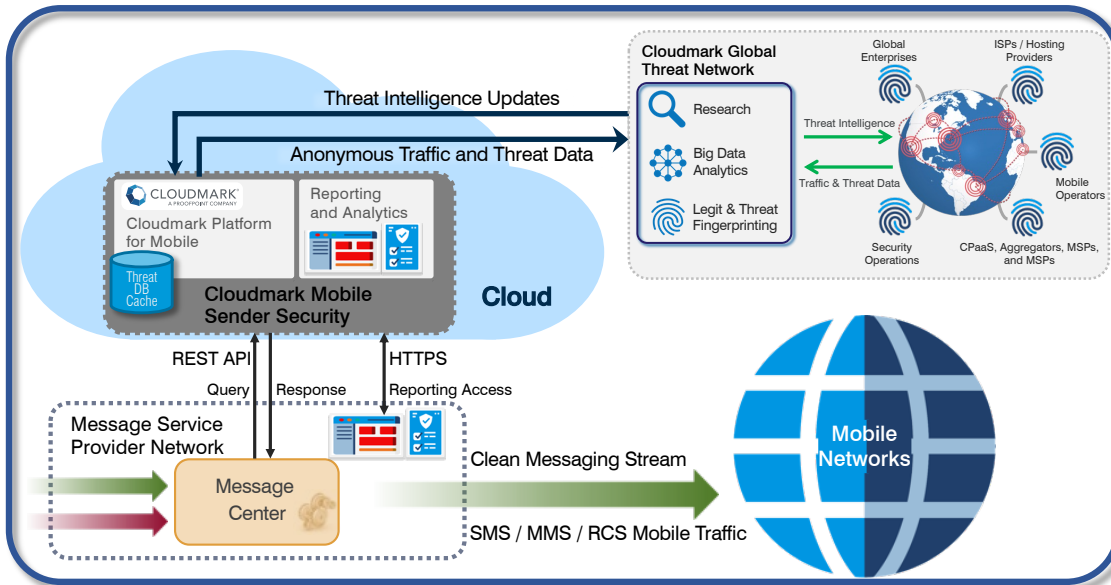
Cloudmark Global Threat Network

Research

Big Data Analytics

Legit & Threat Fingerprinting

Global Enterprises

ISPs / Hosting Providers

Threat Intelligence

Traffic & Threat Data

Mobile Operators

Security Operations

CPaaS, Aggregators, MSPs, and MSPs

Threat Intelligence Updates

Anonymous Traffic and Threat Data

CLOUDMARK
A PROOFPOINT COMPANY

Cloudmark Platform for Mobile

Threat DB Cache

Reporting and Analytics

Cloudmark Mobile Sender Security

Cloud

REST API

HTTPS

Query

Response

Reporting Access

Message Service Provider Network

Message Center

Clean Messaging Stream

SMS / MMS / RCS Mobile Traffic

Mobile Networks